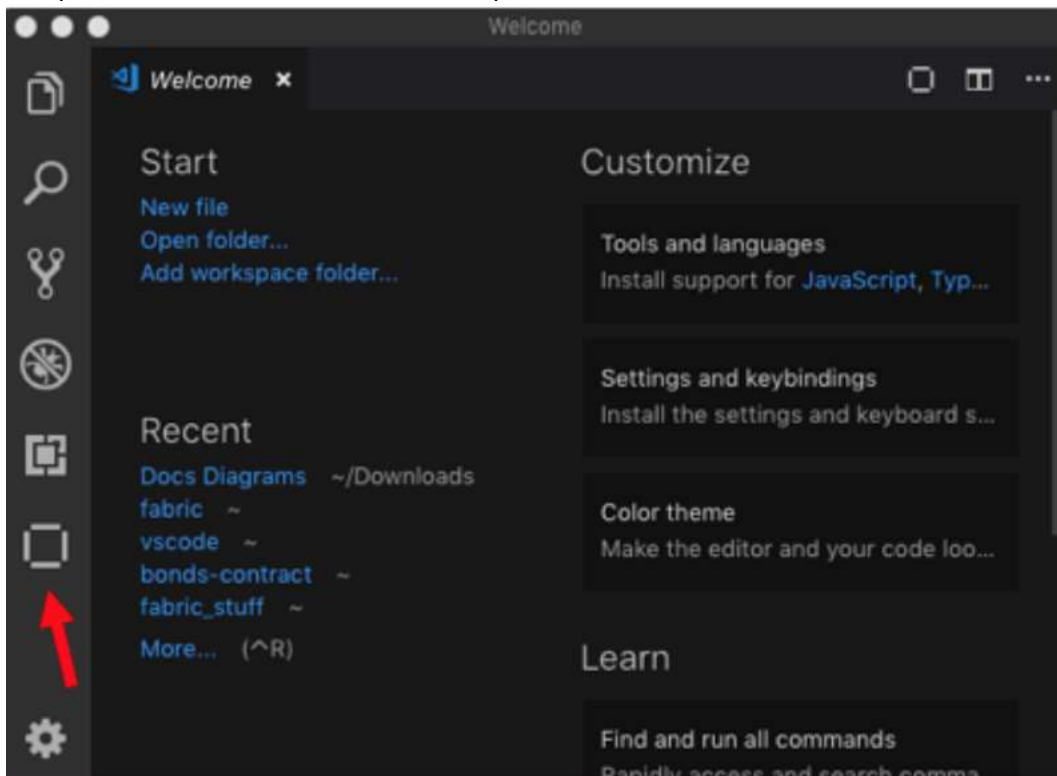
Welcome

Welcome ×

Start
New file
Open folder...
Add workspace folder...

Recent
Docs Diagrams ~/Downloads
fabric ~
vscode ~
bonds-contract ~
fabric_stuff ~
More... (^R)

Customize

Tools and languages
Install support for JavaScript, Typ...

Settings and keybindings
Install the settings and keyboard s...

Color theme
Make the editor and your code loo...

Learn

Find and run all commands
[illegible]